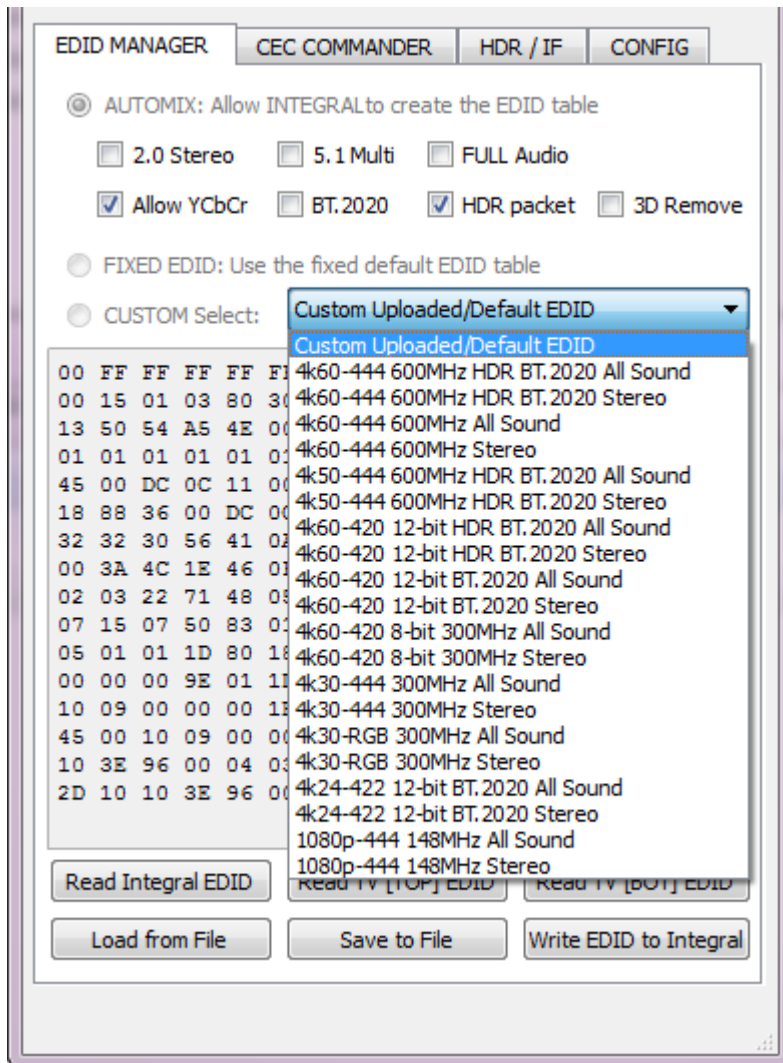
EDID MANAGER | CEC COMMANDER | HDR / IF | CONFIG

AUTOMIX: Allow INTEGRALto create the EDID table

2.0 Stereo 5.1 Multi FULL Audio

Allow YCbCr BT.2020 HDR packet 3D Remove

FIXED EDID: Use the fixed default EDID table

CUSTOM Select: Custom Uploaded/Default EDID

Custom Uploaded/Default EDID
4k60-444 600MHz HDR BT.2020 All Sound
4k60-444 600MHz HDR BT.2020 Stereo
4k60-444 600MHz All Sound
4k60-444 600MHz Stereo
4k50-444 600MHz HDR BT.2020 All Sound
4k50-444 600MHz HDR BT.2020 Stereo
4k60-420 12-bit HDR BT.2020 All Sound
4k60-420 12-bit HDR BT.2020 Stereo
4k60-420 12-bit BT.2020 All Sound
4k60-420 12-bit BT.2020 Stereo
4k60-420 8-bit 300MHz All Sound
4k60-420 8-bit 300MHz Stereo
4k30-444 300MHz All Sound
4k30-444 300MHz Stereo
4k30-RGB 300MHz All Sound
4k30-RGB 300MHz Stereo
4k24-422 12-bit BT.2020 All Sound
4k24-422 12-bit BT.2020 Stereo
1080p-444 148MHz All Sound
1080p-444 148MHz Stereo

00 FF FF FF FF F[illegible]
00 15 01 03 80 3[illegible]
13 50 54 A5 4E 0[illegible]
01 01 01 01 01 0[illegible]
45 00 DC 0C 11 0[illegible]
18 88 36 00 DC 0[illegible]
32 32 30 56 41 0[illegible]
00 3A 4C 1E 46 0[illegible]
02 03 22 71 48 0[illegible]
07 15 07 50 83 0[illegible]
05 01 01 1D 80 1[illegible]
00 00 00 9E 01 1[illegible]
10 09 00 00 00 1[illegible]
45 00 10 09 00 0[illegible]
10 3E 96 00 04 0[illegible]
2D 10 10 3E 96 0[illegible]

Read Integral EDID | Read TV [TOP] EDID | Read TV [BOT] EDID

Load from File | Save to File | Write EDID to Integral